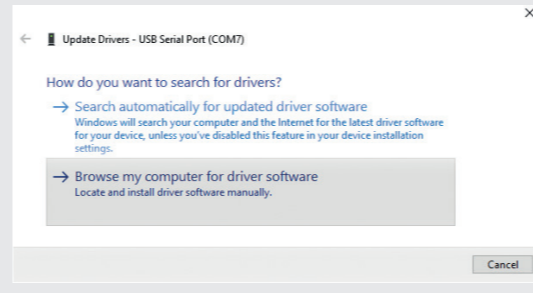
×

←

Update Drivers - USB Serial Port (COM7)

How do you want to search for drivers?

→ Search automatically for updated driver software
Windows will search your computer and the Internet for the latest driver software for your device, unless you've disabled this feature in your device installation settings.

→ Browse my computer for driver software
Locate and install driver software manually.

Cancel